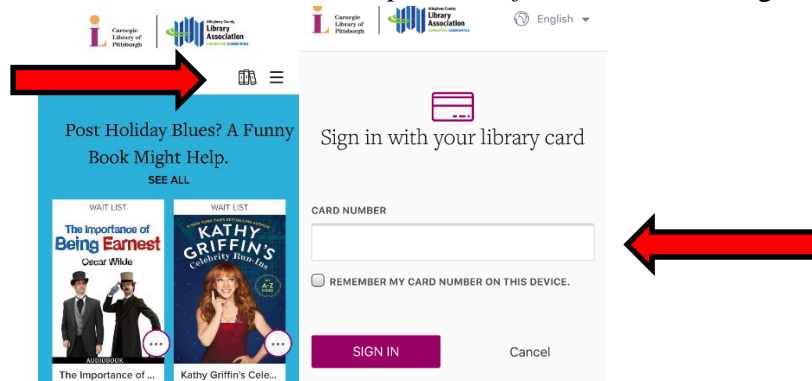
Carnegie Library of Pittsburgh

Allegheny County Library Association CONNECTING COMMUNITIES

Post Holiday Blues? A Funny Book Might Help.

SEE ALL

WAIT LIST

The Importance of Being Earnest

Oscar Wilde

AUDIOBOOK

The Importance of ...

WAIT LIST

NEW YORK TIMES BESTSELLING AUTHOR

KATHY GRIFFIN'S Celebrity Run-Ins

MY A-Z INDEX

Kathy Griffin's Cele...

Carnegie Library of Pittsburgh

Allegheny County Library Association CONNECTING COMMUNITIES

English

Sign in with your library card

CARD NUMBER

REMEMBER MY CARD NUMBER ON THIS DEVICE.

SIGN IN

Cancel